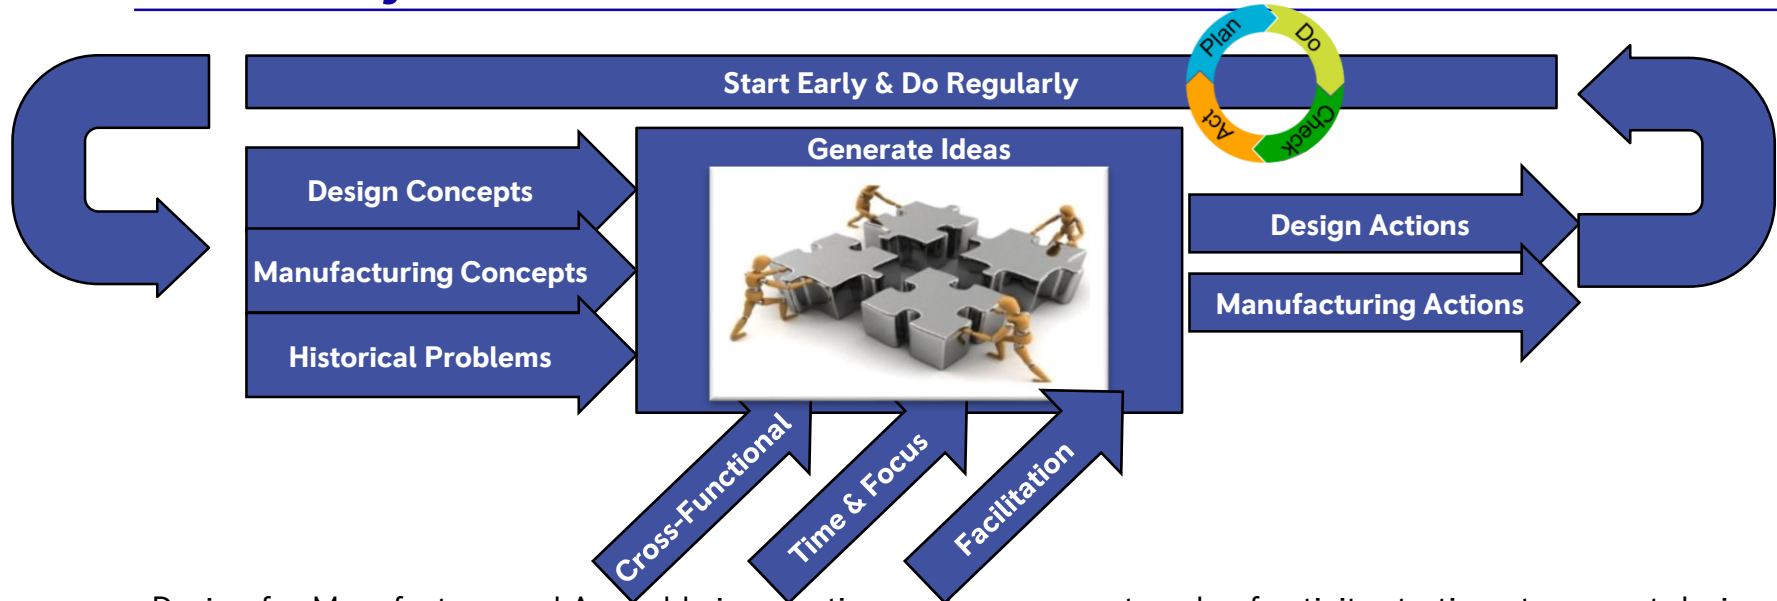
Start Early & Do Regularly

Plan
Do
Check
Act

Generate Ideas

Design Concepts

Manufacturing Concepts

Historical Problems

Design Actions

Manufacturing Actions

Cross-Functional

Time & Focus

Facilitation

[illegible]